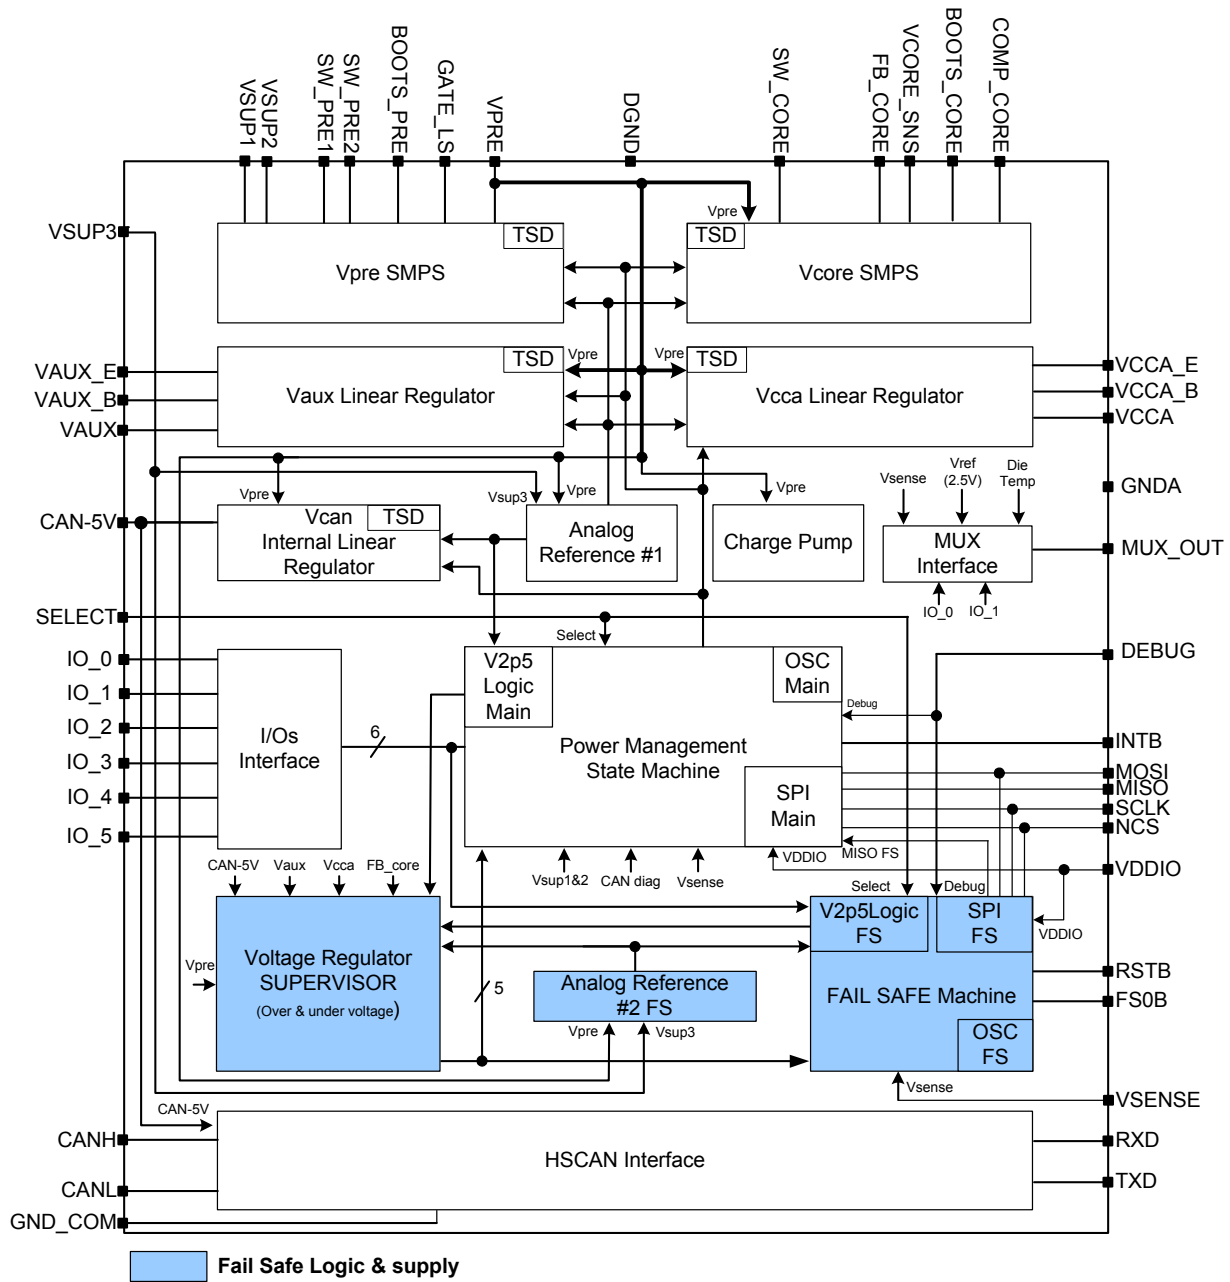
VSUP1
VSUP2
SW_PRE1
SW_PRE2
BOOTS_PRE
GATE_LS
VPRE
DGND
SW_CORE
FB_CORE
VCORE_SNS
BOOTS_CORE
COMP_CORE

VSUP3
TSD
Vpre SMPS
Vpre
TSD
Vcore SMPS

VAUX_E
VAUX_B
VAUX
TSD
Vaux Linear Regulator
Vpre
Vpre
TSD
Vcca Linear Regulator
VCCA_E
VCCA_B
VCCA

Vpre
Vsup3
Vpre
Vpre
Vsense
Vref (2.5V)
Die Temp
GNDA
CAN-5V
Vcan
TSD
Internal Linear Regulator
Analog Reference #1
Charge Pump
MUX Interface
MUX_OUT
IO_0
IO_1

SELECT
Select
IO_0
IO_1
IO_2
IO_3
IO_4
IO_5
V2p5 Logic Main
OSC Main
DEBUG
Debug
I/Os Interface
6
Power Management State Machine
INTB
MOSI
MISO
SCLK
NCS
SPI Main
MISO FS
VDDIO
VDDIO
CAN-5V
Vaux
Vcca
FB_core
Vsup1&2
CAN diag
Vsense
Select
Debug
V2p5Logic FS
SPI FS
VDDIO
Vpre
Voltage Regulator SUPERVISOR
(Over & under voltage)
5
Analog Reference #2 FS
Vpre
Vsup3
FAIL SAFE Machine
OSC FS
RSTB
FS0B
Vsense
VSENSE
CAN-5V
CANH
HSCAN Interface
RXD
CANL
TXD
GND_COM

Fail Safe Logic & supply